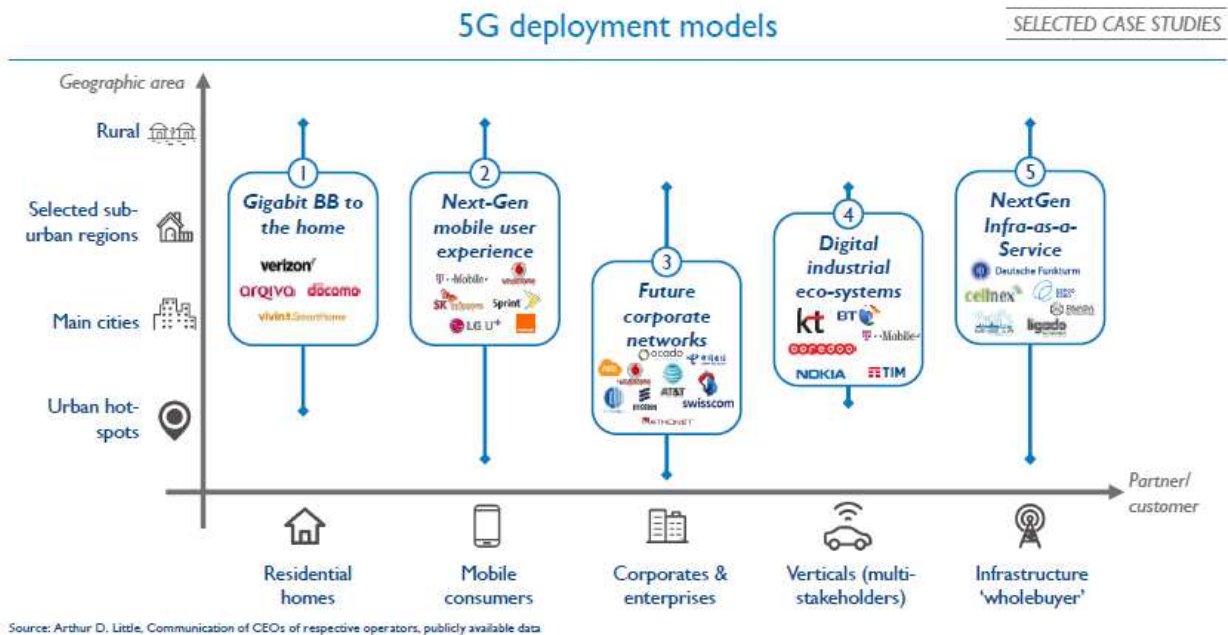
5G deployment models

SELECTED CASE STUDIES

Geographic area

Rural

Selected sub-urban regions

Main cities

Urban hot-spots

1
Gigabit BB to the home
verizon
arqiva docomo
vivint.SmartHome

2
Next-Gen mobile user experience
T-Mobile vodafone
SK telecom Sprint
LG U+ orange

3
Future corporate networks
ocado
vodafone
AT&T
swisscom
ATHONET

4
Digital industrial eco-systems
kt BT
T-Mobile
ooredoo
NOKIA TIM

5
NextGen Infra-as-a-Service
Deutsche Funkturm
cellnex
ligado

Partner/customer

Residential homes

Mobile consumers

Corporates & enterprises

Verticals (multi-stakeholders)

Infrastructure 'wholebuyer'

Source: Arthur D. Little, Communication of CEOs of respective operators, publicly available data